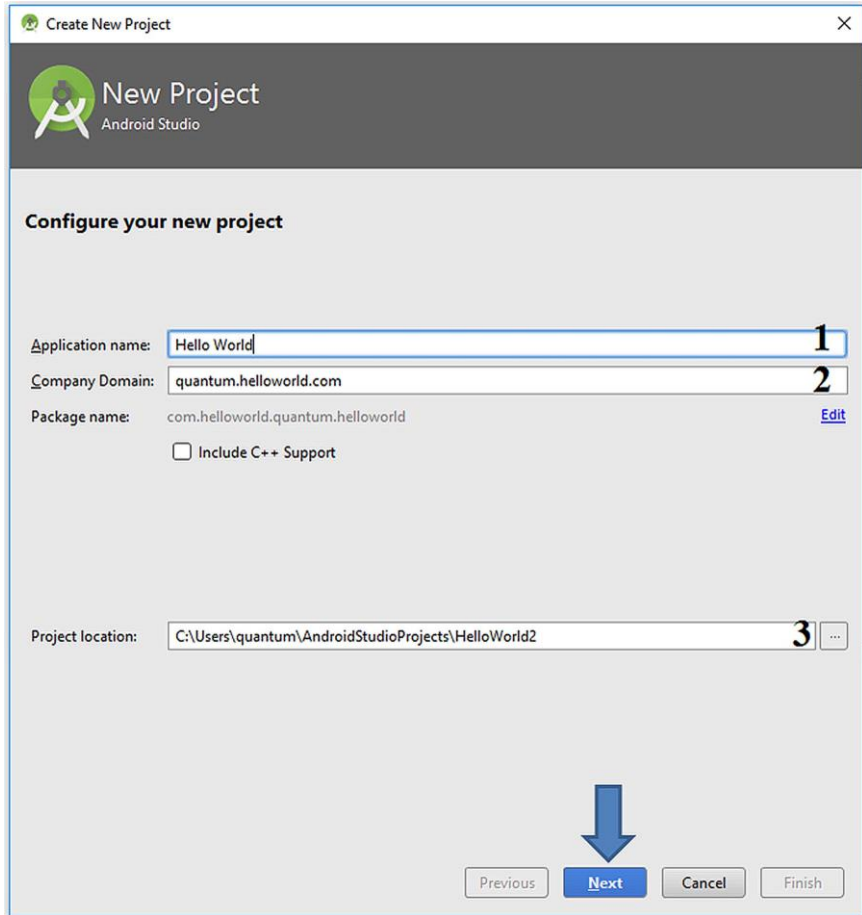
Create New Project

×

New Project
Android Studio

Configure your new project

Application name: Hello World 1

Company Domain: quantum.helloworld.com 2

Package name: com.helloworld.quantum.helloworld Edit

Include C++ Support

Project location: C:\Users\quantum\AndroidStudioProjects\HelloWorld2 3 ...

Previous Next Cancel Finish